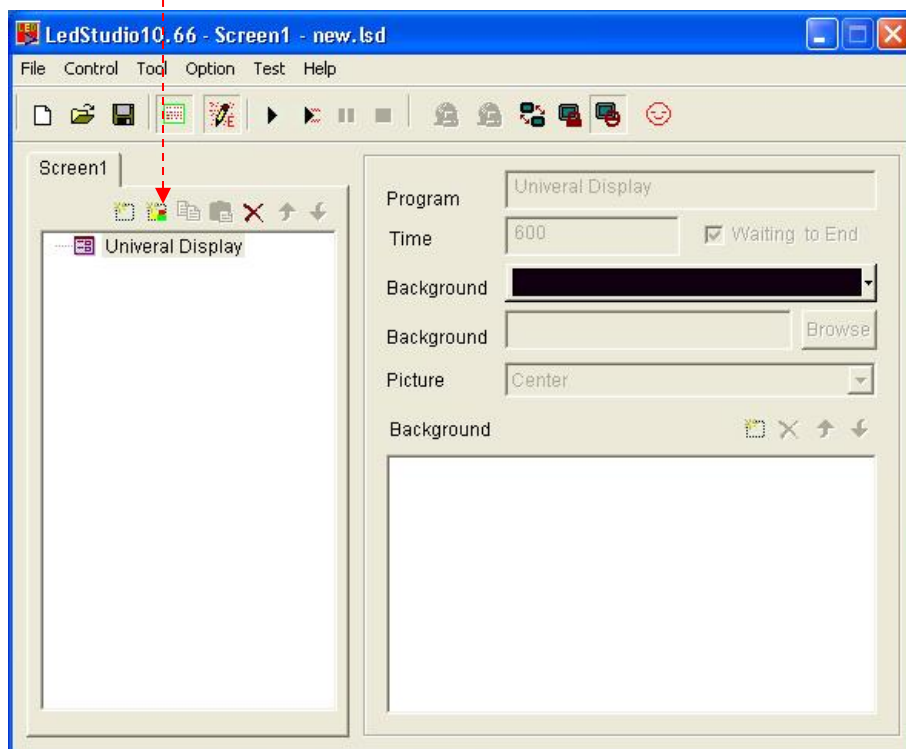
LedStudio10.66 - Screen1 - new.lsd

File Control Tool Option Test Help

Screen1

Univeral Display

Program Univeral Display

Time 600 Waiting to End

Background

Background Browse

Picture Center

Background